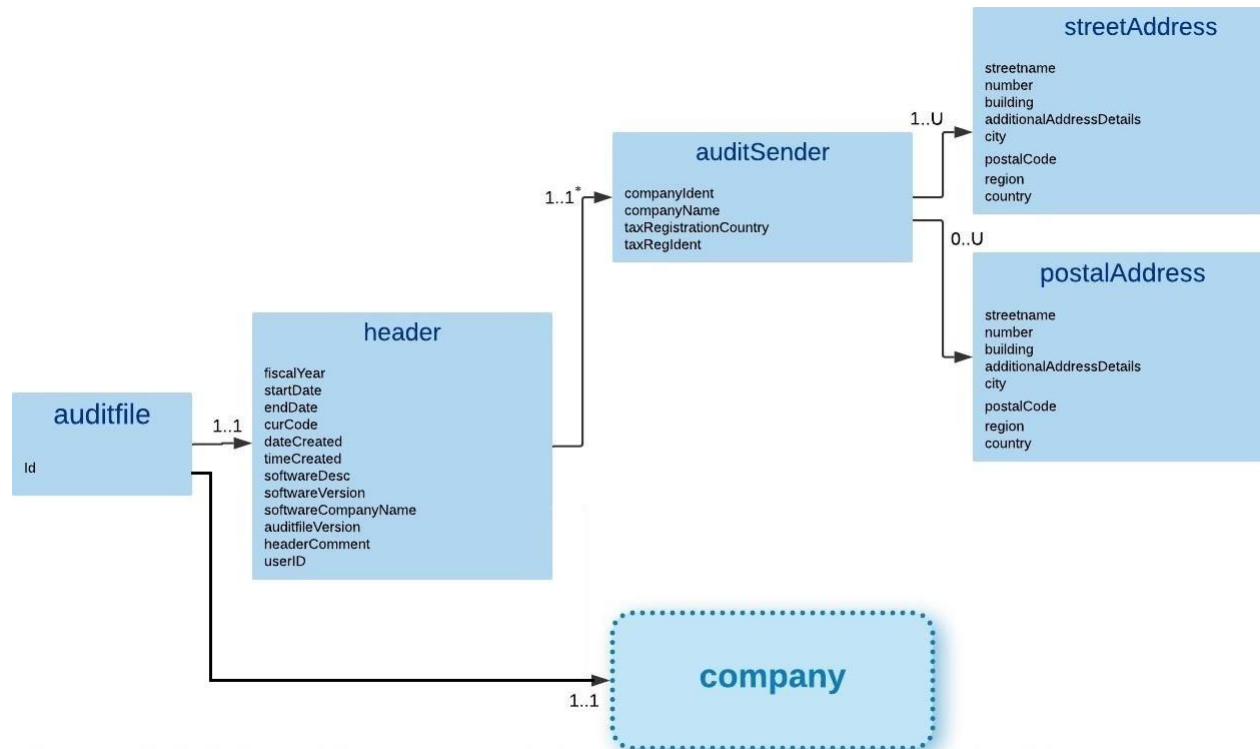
streetAddress

streetname
number
building
additionalAddressDetails
city
postalCode
region
country

1..U

auditSender

1..1*

companyIdent
companyName
taxRegistrationCountry
taxRegIdent

0..U

postalAddress

streetname
number
building
additionalAddressDetails
city
postalCode
region
country

header

fiscalYear
startDate
endDate
curCode
dateCreated
timeCreated
softwareDesc
softwareVersion
softwareCompanyName
auditfileVersion
headerComment
userID

auditfile

Id

1..1

company

1..1